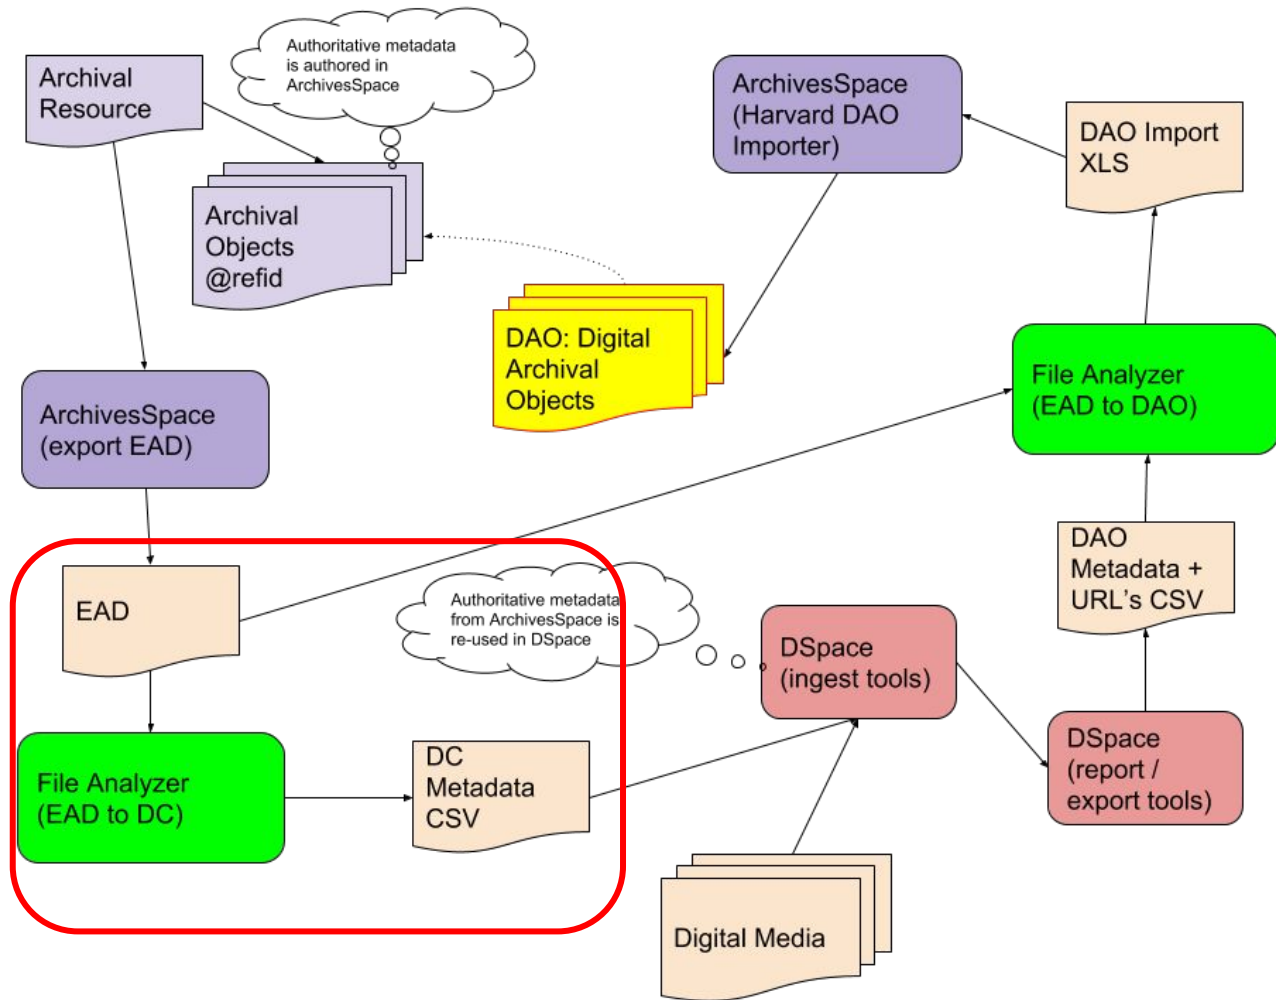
Archival Resource

Authoritative metadata is authored in ArchivesSpace

Archival Objects @refid

ArchivesSpace (Harvard DAO Importer)

DAO Import XLS

DAO: Digital Archival Objects

ArchivesSpace (export EAD)

File Analyzer (EAD to DAO)

DAO Metadata + URL's CSV

EAD

Authoritative metadata from ArchivesSpace is re-used in DSpace

DSpace (ingest tools)

File Analyzer (EAD to DC)

DC Metadata CSV

DSpace (report / export tools)

Digital Media